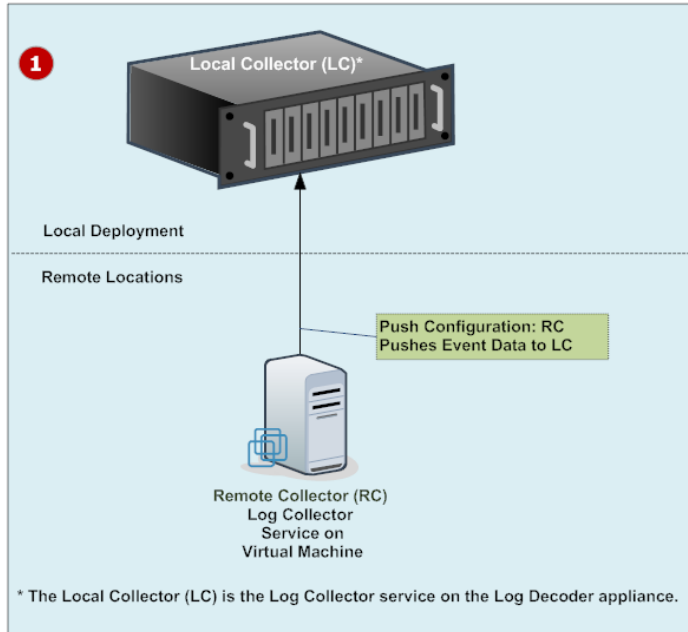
1

Local Collector (LC)*

Local Deployment

Remote Locations

Push Configuration: RC Pushes Event Data to LC

Remote Collector (RC) Log Collector Service on Virtual Machine

* The Local Collector (LC) is the Log Collector service on the Log Decoder appliance.